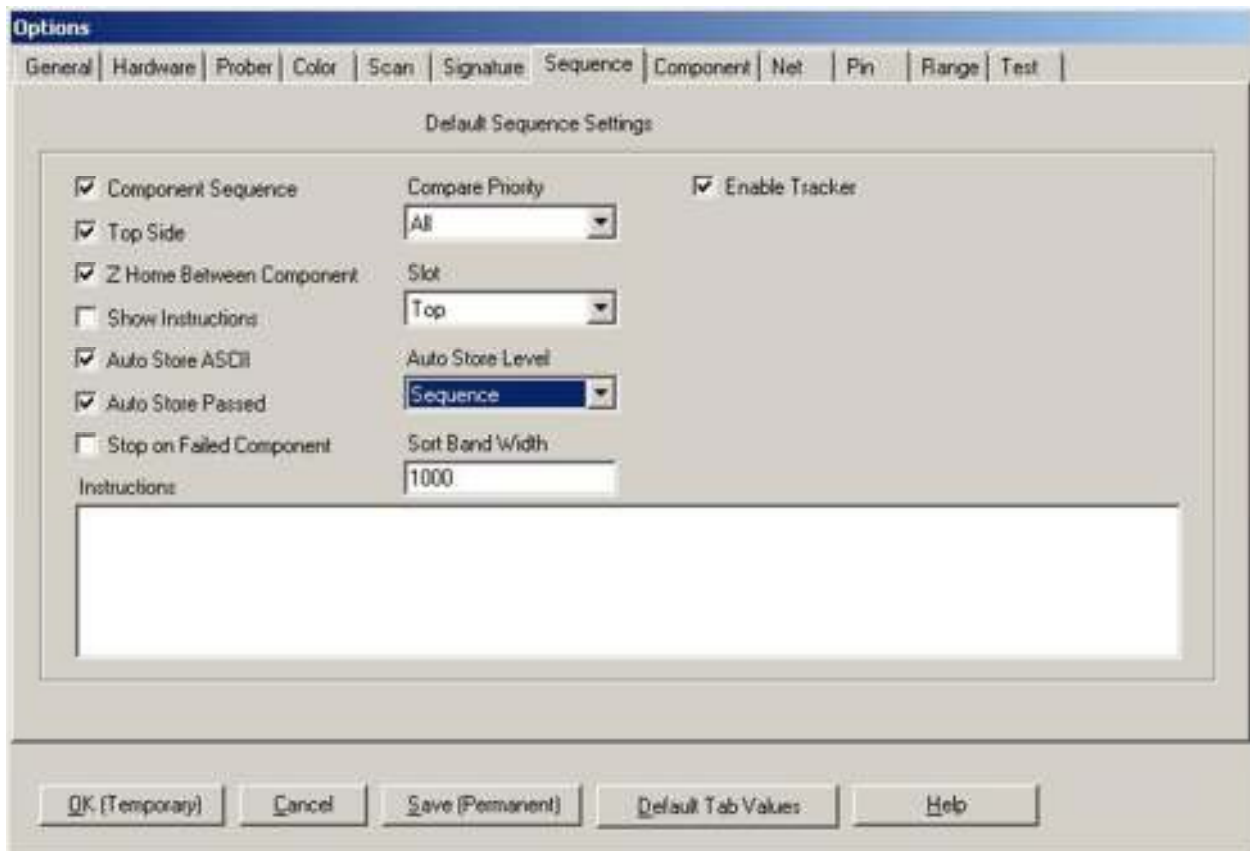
Options

General | Hardware | Prober | Color | Scan | Signature | Sequence | Component | Net | Pin | Range | Test

Default Sequence Settings

☑ Component Sequence
☑ Top Side
☑ Z Home Between Component
☐ Show Instructions
☑ Auto Store ASCII
☑ Auto Store Passed
☐ Stop on Failed Component

Compare Priority
All

Slot
Top

Auto Store Level
Sequence

Sort Band Width
1000

☑ Enable Tracker

Instructions

OK (Temporary) | Cancel | Save (Permanent) | Default Tab Values | Help